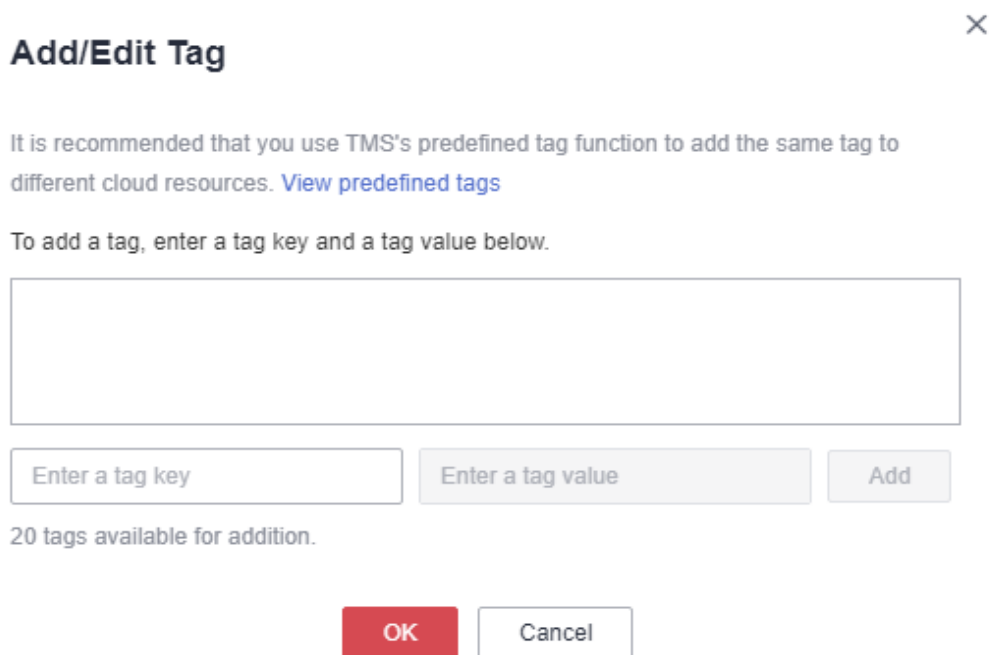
×

Add/Edit Tag

It is recommended that you use TMS's predefined tag function to add the same tag to different cloud resources. View predefined tags

To add a tag, enter a tag key and a tag value below.

Enter a tag key

Enter a tag value

Add

20 tags available for addition.

OK

Cancel